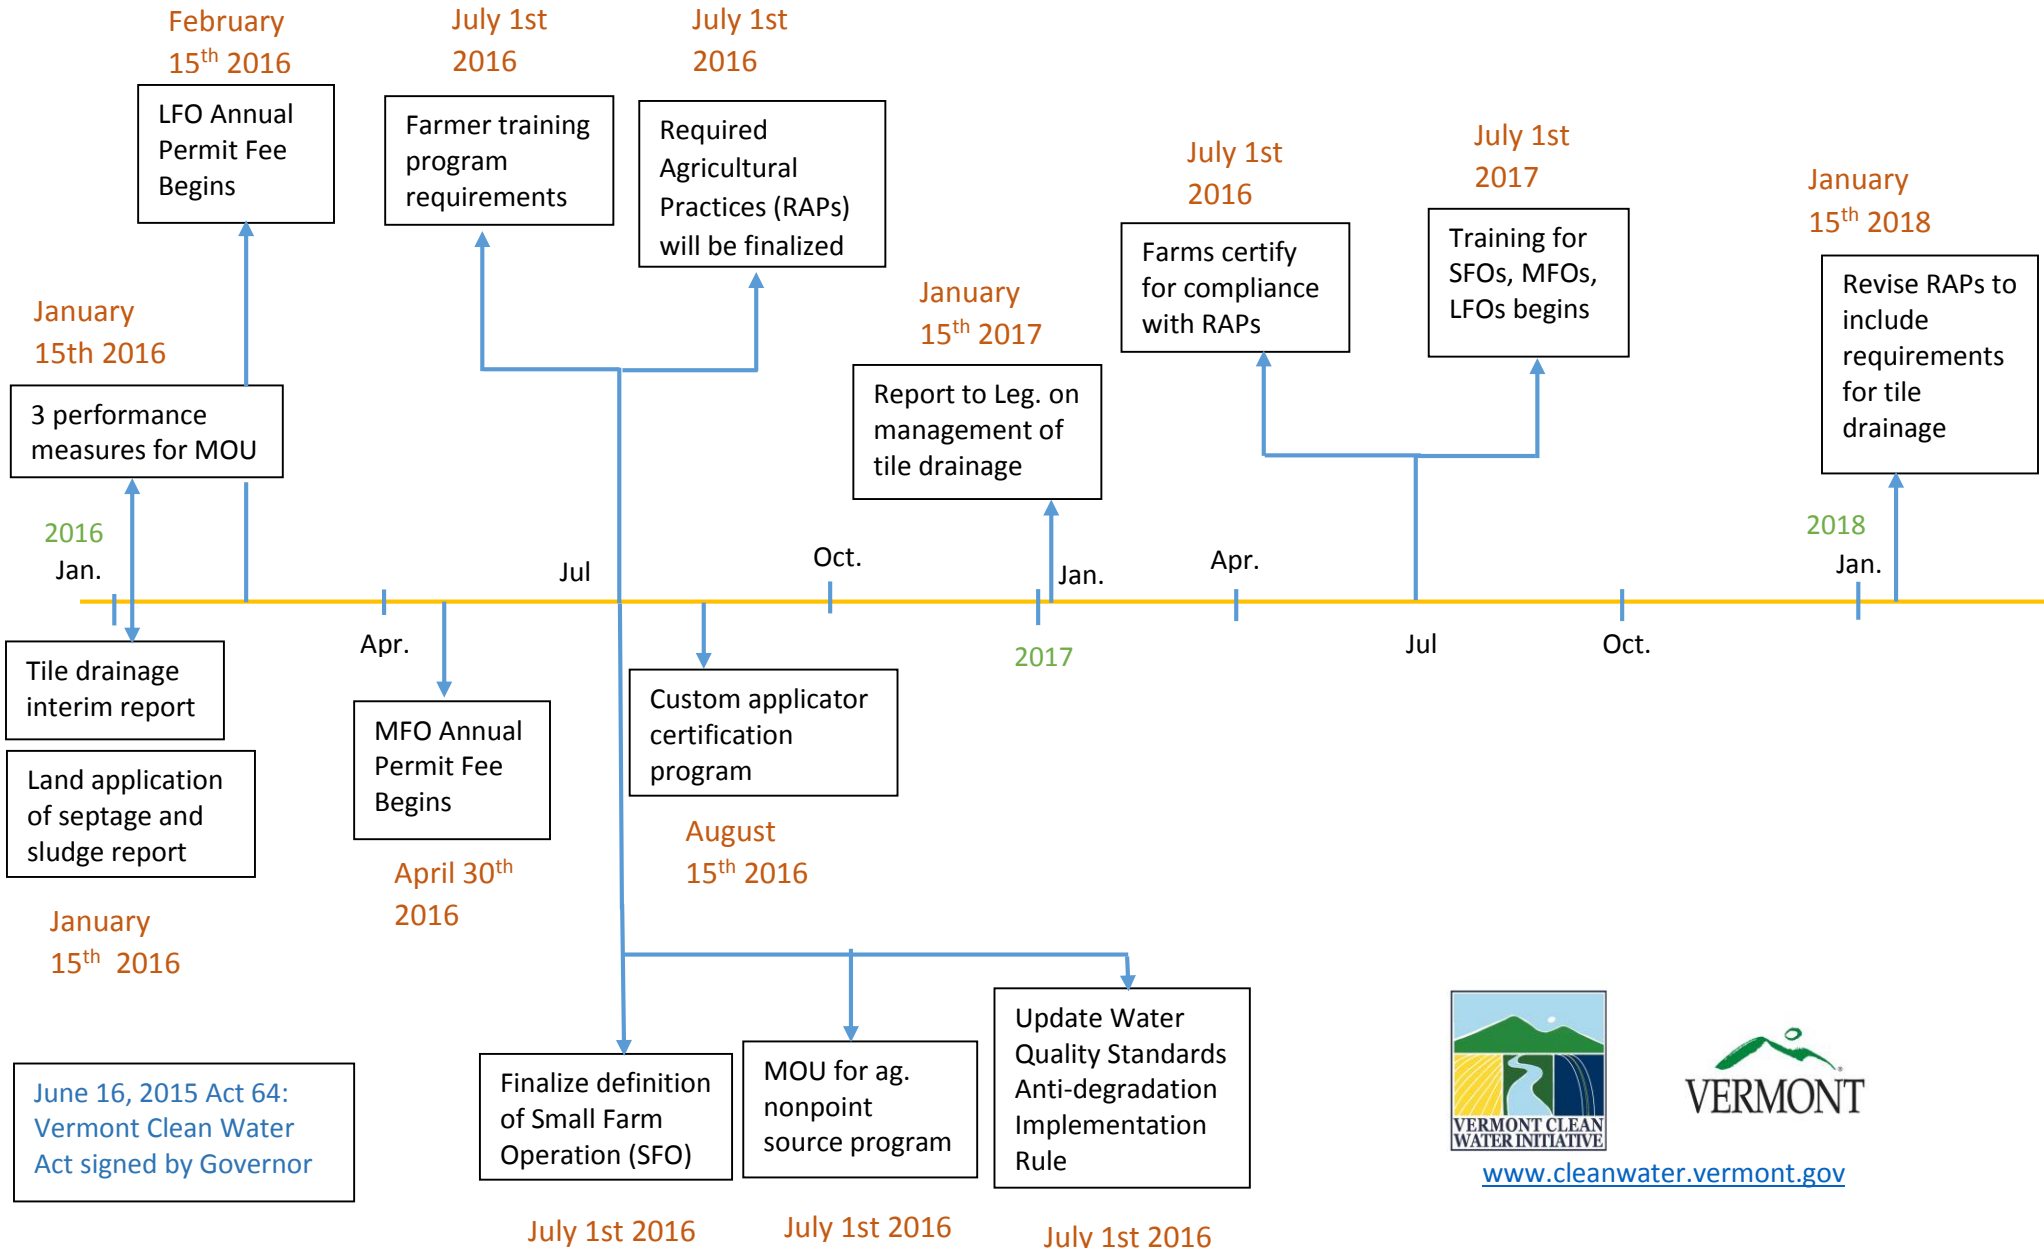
February $15^{th}$ 2016

LFO Annual Permit Fee Begins

July 1st 2016

Farmer training program requirements

July 1st 2016

Required Agricultural Practices (RAPs) will be finalized

July 1st 2016

Farms certify for compliance with RAPs

July 1st 2017

Training for SFOs, MFOs, LFOs begins

January $15^{th}$ 2018

Revise RAPs to include requirements for tile drainage

January 15th 2016

3 performance measures for MOU

January $15^{th}$ 2017

Report to Leg. on management of tile drainage

2016
Jan.

Apr.

Jul

Oct.

Jan.

2017

Apr.

Jul

Oct.

2018
Jan.

Tile drainage interim report

Land application of septage and sludge report

January $15^{th}$ 2016

MFO Annual Permit Fee Begins

April $30^{th}$ 2016

Custom applicator certification program

August $15^{th}$ 2016

June 16, 2015 Act 64: Vermont Clean Water Act signed by Governor

Finalize definition of Small Farm Operation (SFO)

July 1st 2016

MOU for ag. nonpoint source program

July 1st 2016

Update Water Quality Standards Anti-degradation Implementation Rule

July 1st 2016

VERMONT CLEAN WATER INITIATIVE

VERMONT

www.cleanwater.vermont.gov